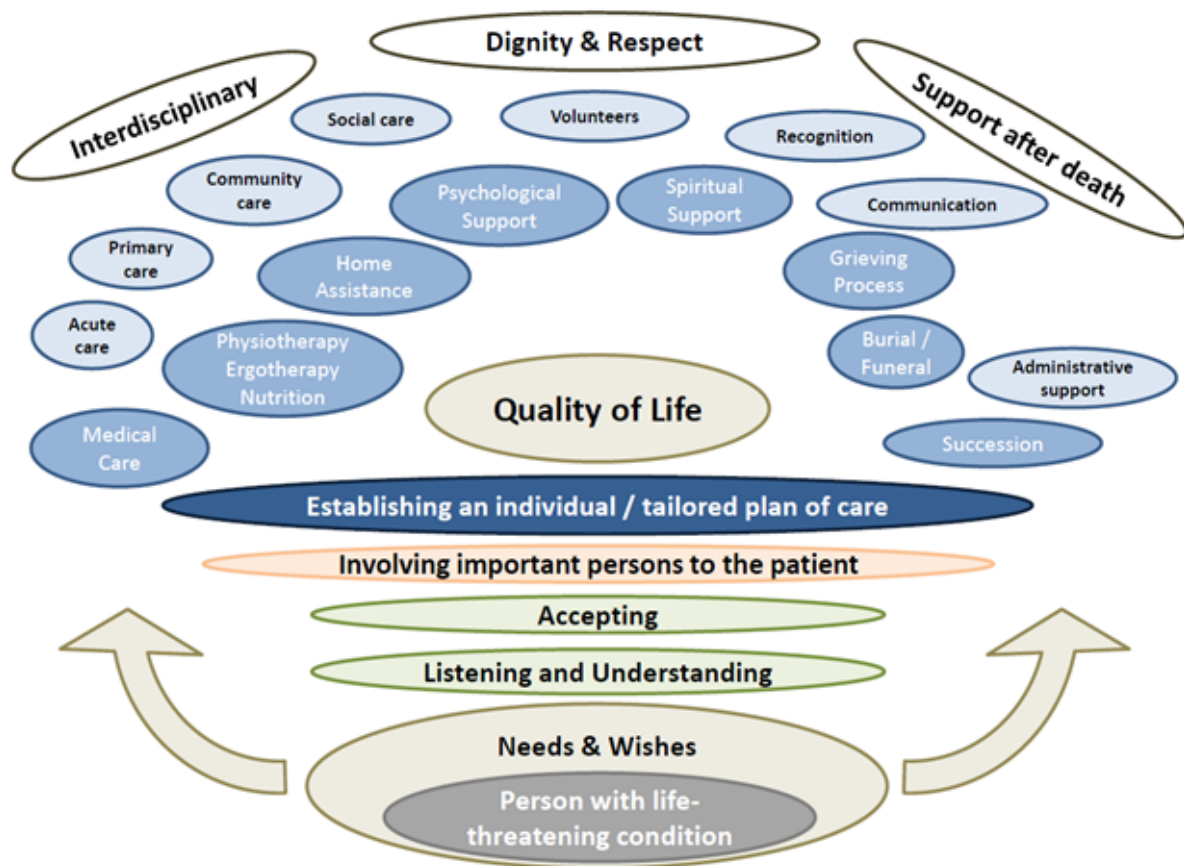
Dignity & Respect

Interdisciplinary

Support after death

Social care

Volunteers

Recognition

Community care

Psychological Support

Spiritual Support

Communication

Primary care

Home Assistance

Grieving Process

Acute care

Physiotherapy Ergotherapy Nutrition

Burial / Funeral

Administrative support

Quality of Life

Medical Care

Succession

Establishing an individual / tailored plan of care

Involving important persons to the patient

Accepting

Listening and Understanding

Needs & Wishes

Person with life-threatening condition